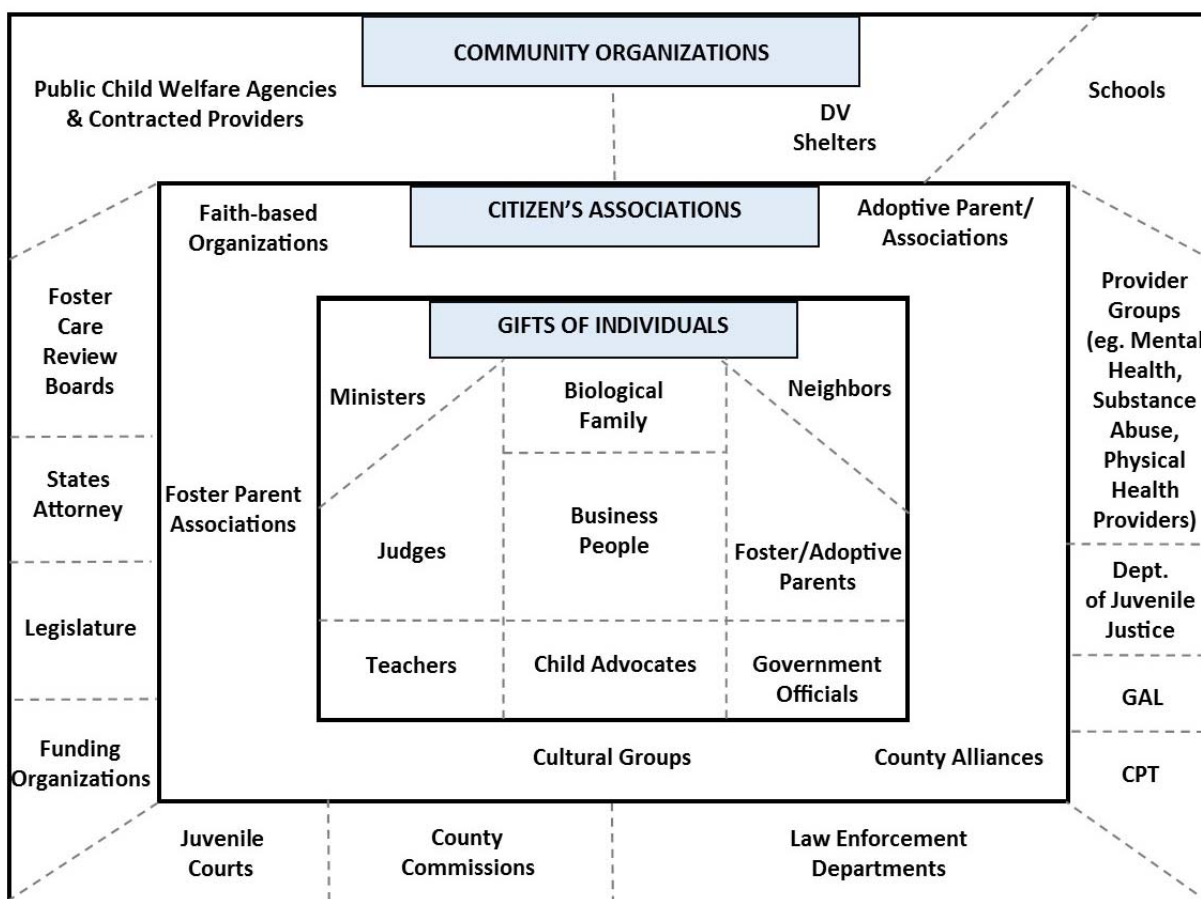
COMMUNITY ORGANIZATIONS

Public Child Welfare Agencies & Contracted Providers

DV Shelters

Schools

CITIZEN'S ASSOCIATIONS

Faith-based Organizations

Adoptive Parent/ Associations

Foster Care Review Boards

Provider Groups (eg. Mental Health, Substance Abuse, Physical Health Providers)

GIFTS OF INDIVIDUALS

Ministers

Biological Family

Neighbors

States Attorney

Foster Parent Associations

Judges

Business People

Foster/Adoptive Parents

Dept. of Juvenile Justice

Legislature

Teachers

Child Advocates

Government Officials

GAL

Funding Organizations

Cultural Groups

County Alliances

CPT

Juvenile Courts

County Commissions

Law Enforcement Departments